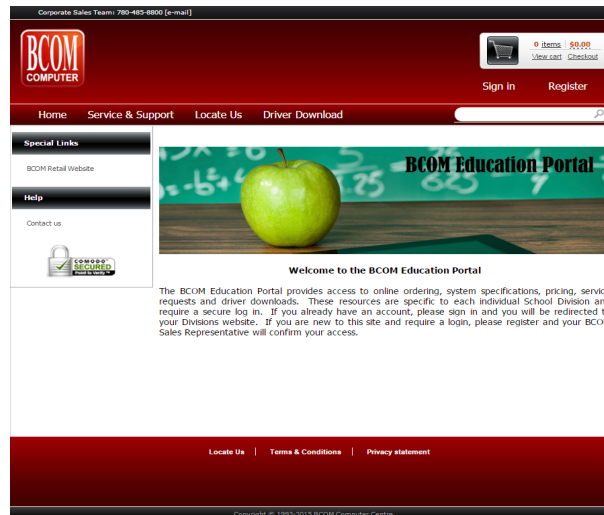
Corporate Sales Team: 780-485-8800 [e-mail]

BCOM COMPUTER

0 items | $0.00
View cart Checkout

Sign in Register

Home Service & Support Locate Us Driver Download

Special Links

BCOM Retail Website

Help

Contact us

COMODO SECURED

BCOM Education Portal

Welcome to the BCOM Education Portal

The BCOM Education Portal provides access to online ordering, system specifications, pricing, servic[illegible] requests and driver downloads. These resources are specific to each individual School Division an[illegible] require a secure log in. If you already have an account, please sign in and you will be redirected t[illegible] your Divisions website. If you are new to this site and require a login, please register and your BCO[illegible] Sales Representative will confirm your access.

Locate Us | Terms & Conditions | Privacy statement

Copyright © 1993-2015 BCOM Computer Centre